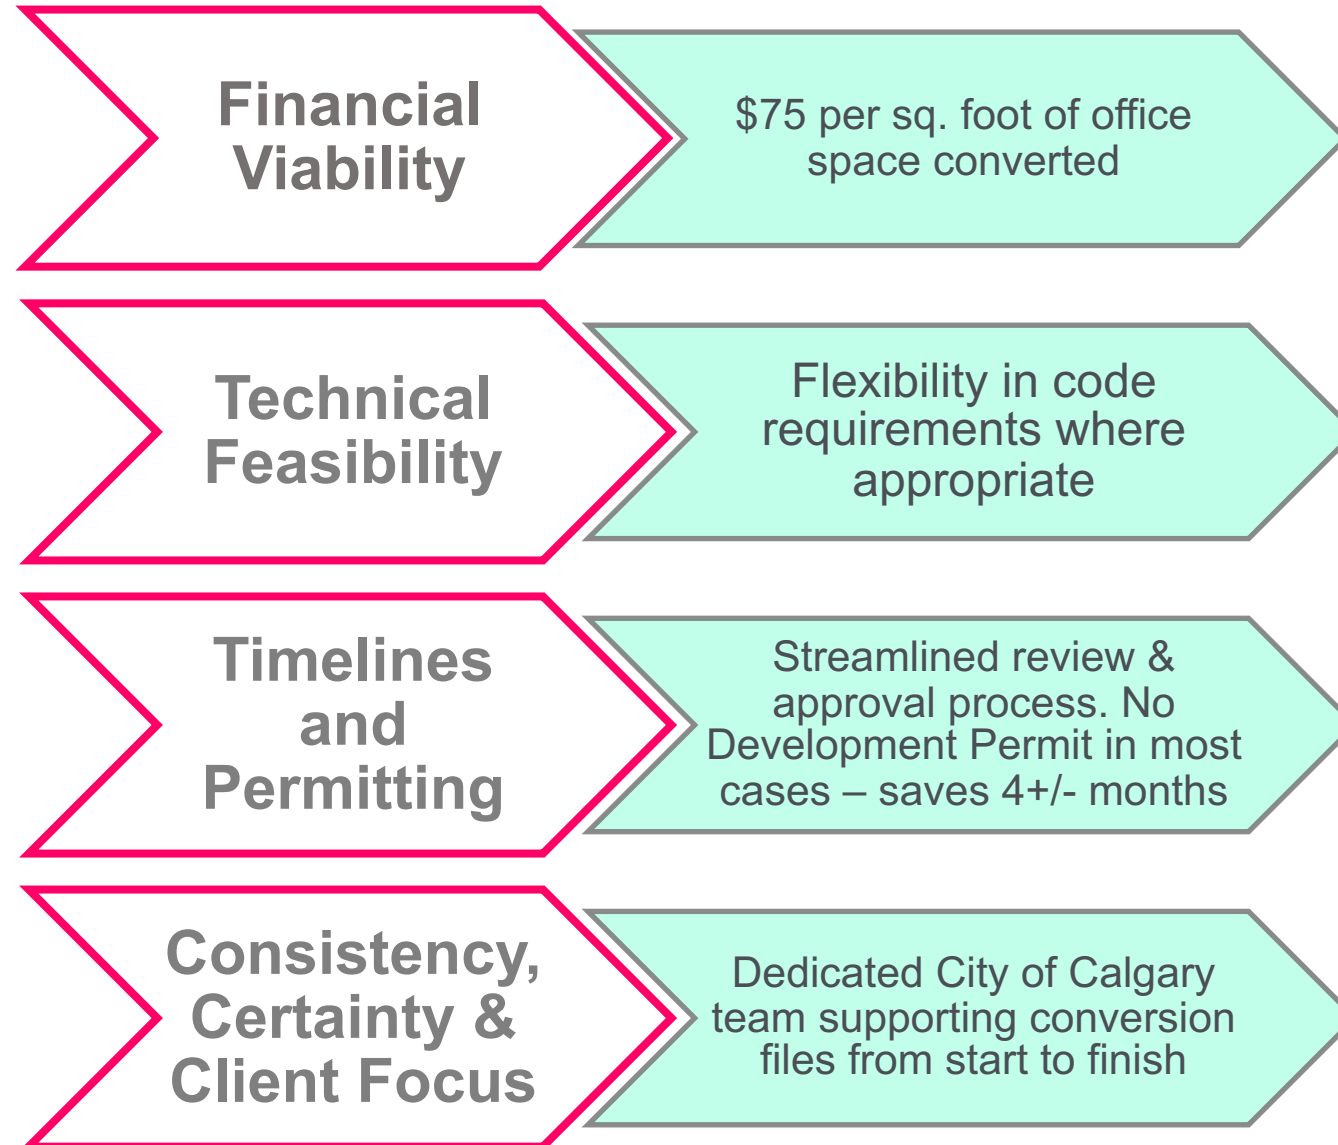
Financial Viability

$75 per sq. foot of office space converted

Technical Feasibility

Flexibility in code requirements where appropriate

Timelines and Permitting

Streamlined review & approval process. No Development Permit in most cases – saves 4+/- months

Consistency, Certainty & Client Focus

Dedicated City of Calgary team supporting conversion files from start to finish